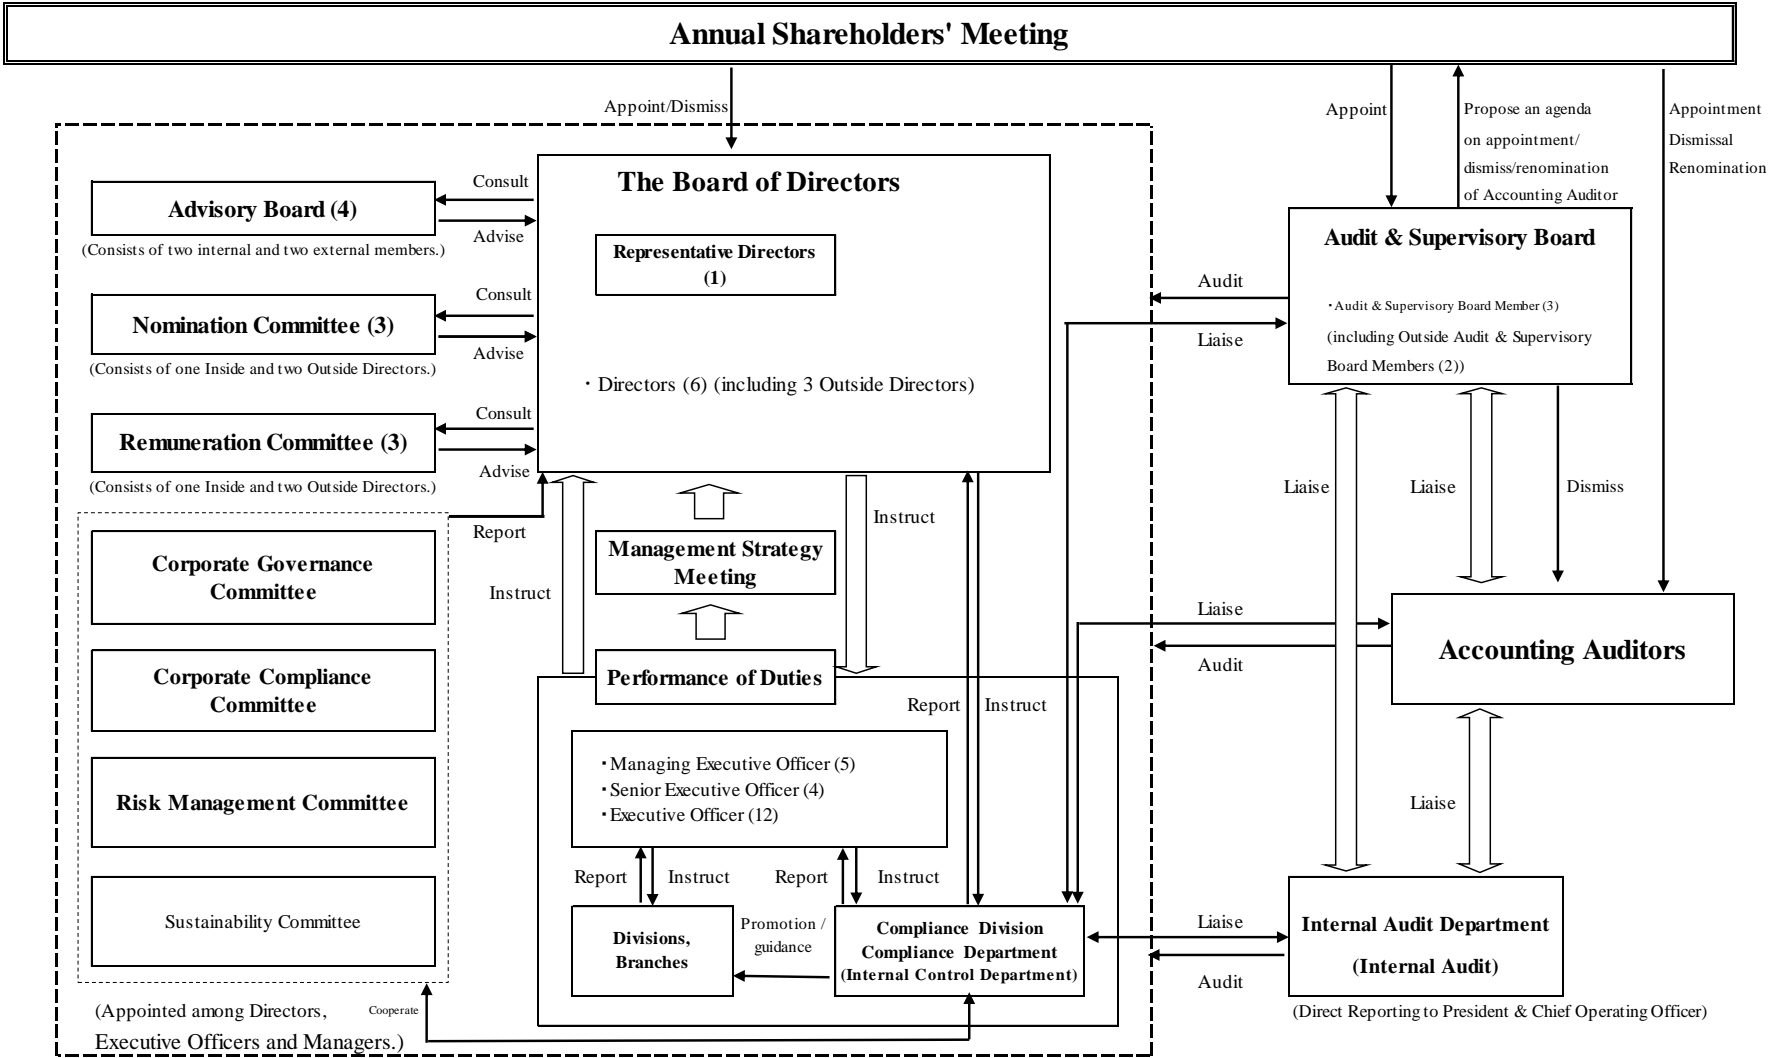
Annual Shareholders' Meeting

Appoint/Dismiss

Appoint

Propose an agenda on appointment/ dismiss/renomination of Accounting Auditor

Appointment Dismissal Renomination

The Board of Directors

Representative Directors (1)

・Directors (6) (including 3 Outside Directors)

Consult

Advise

Advisory Board (4)

(Consists of two internal and two external members.)

Consult

Advise

Nomination Committee (3)

(Consists of one Inside and two Outside Directors.)

Consult

Advise

Remuneration Committee (3)

(Consists of one Inside and two Outside Directors.)

Report

Corporate Governance Committee

Corporate Compliance Committee

Risk Management Committee

Sustainability Committee

(Appointed among Directors, Executive Officers and Managers.)

Cooperate

Instruct

Management Strategy Meeting

Instruct

Performance of Duties

Report

Instruct

・Managing Executive Officer (5)
・Senior Executive Officer (4)
・Executive Officer (12)

Report

Instruct

Report

Instruct

Divisions, Branches

Promotion / guidance

Compliance Division Compliance Department (Internal Control Department)

Audit & Supervisory Board

・Audit & Supervisory Board Member (3) (including Outside Audit & Supervisory Board Members (2))

Audit

Liaise

Liaise

Liaise

Dismiss

Liaise

Audit

Accounting Auditors

Liaise

Liaise

Audit

Internal Audit Department (Internal Audit)

(Direct Reporting to President & Chief Operating Officer)